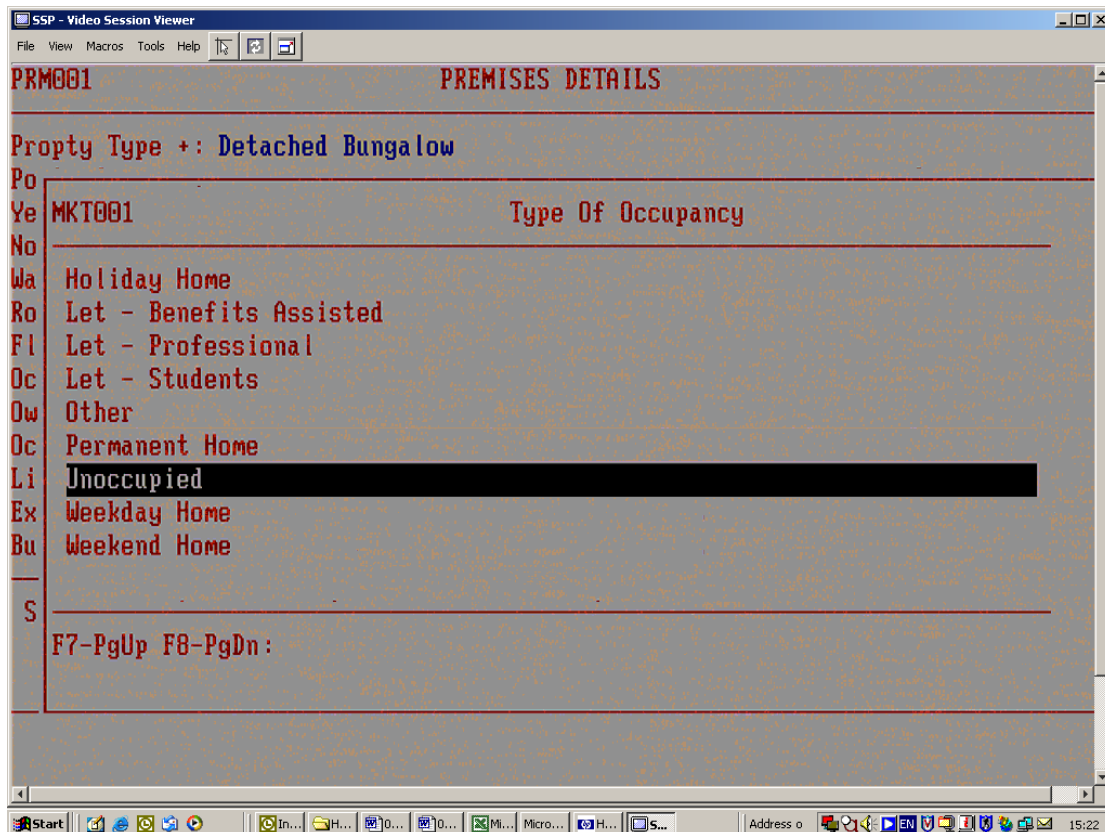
SSP - Video Session Viewer

File View Macros Tools Help

PRM001 PREMISES DETAILS

Propty Type +: Detached Bungalow

Po
Ye MKT001 Type Of Occupancy
No
Wa Holiday Home
Ro Let - Benefits Assisted
Fl Let - Professional
Oc Let - Students
Ow Other
Oc Permanent Home
Li Unoccupied
Ex Weekday Home
Bu Weekend Home

S

F7-PgUp F8-PgDn:

Start In... H... 0... 0... Mi... Micro... H... S... Address o EN 15:22